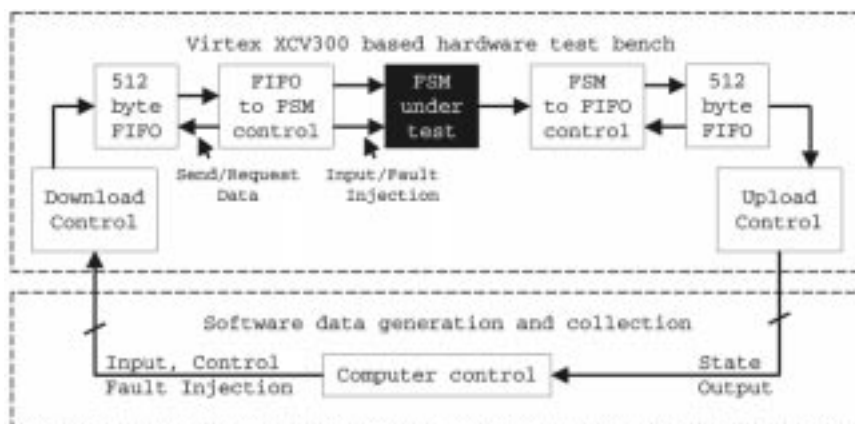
Virtex XCV300 based hardware test bench

512 byte FIFO

FIFO to PSM control

FSM under test

FSM to FIFO control

512 byte FIFO

Send/Request Data

Input/Fault Injection

Download Control

Upload Control

Software data generation and collection

Input, Control Fault Injection

Computer control

State Output